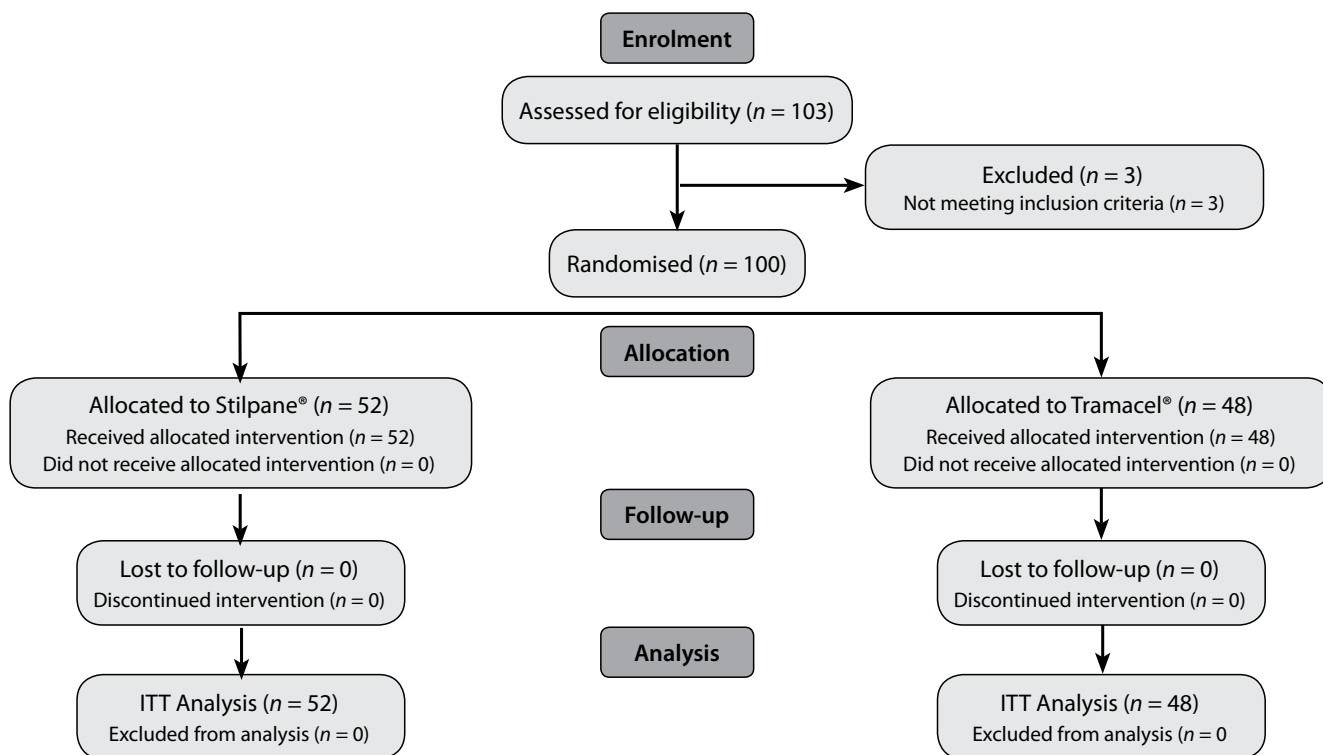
Enrolment

Assessed for eligibility ($n = 103$)

Excluded ($n = 3$)
Not meeting inclusion criteria ($n = 3$)

Randomised ($n = 100$)

Allocation

Allocated to Stilpane® ($n = 52$)
Received allocated intervention ($n = 52$)
Did not receive allocated intervention ($n = 0$)

Allocated to Tramacel® ($n = 48$)
Received allocated intervention ($n = 48$)
Did not receive allocated intervention ($n = 0$)

Follow-up

Lost to follow-up ($n = 0$)
Discontinued intervention ($n = 0$)

Lost to follow-up ($n = 0$)
Discontinued intervention ($n = 0$)

Analysis

ITT Analysis ($n = 52$)
Excluded from analysis ($n = 0$)

ITT Analysis ($n = 48$)
Excluded from analysis ($n = 0$